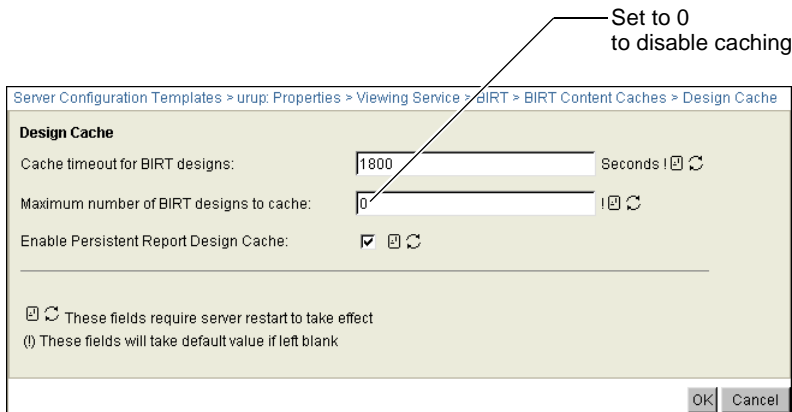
Set to 0
to disable caching

Server Configuration Templates > urup: Properties > Viewing Service > BIRT > BIRT Content Caches > Design Cache

Design Cache

Cache timeout for BIRT designs: 1800 Seconds !

Maximum number of BIRT designs to cache: 0 !

Enable Persistent Report Design Cache:

These fields require server restart to take effect

(!) These fields will take default value if left blank

OK Cancel